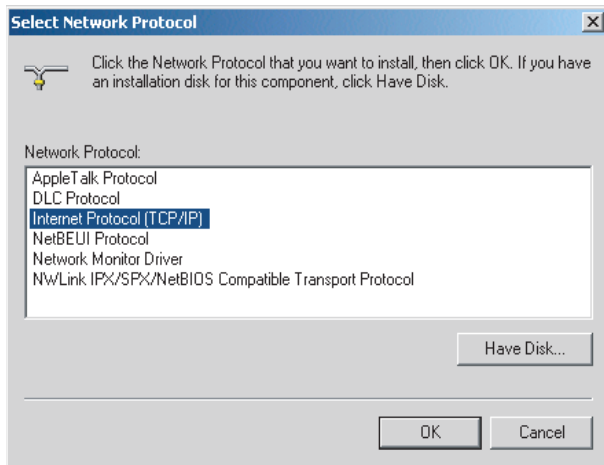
Select Network Protocol

Click the Network Protocol that you want to install, then click OK. If you have an installation disk for this component, click Have Disk.

Network Protocol:

AppleTalk Protocol
DLC Protocol
Internet Protocol (TCP/IP)
NetBEUI Protocol
Network Monitor Driver
NWLink IPX/SPX/NetBIOS Compatible Transport Protocol

Have Disk...

OK

Cancel